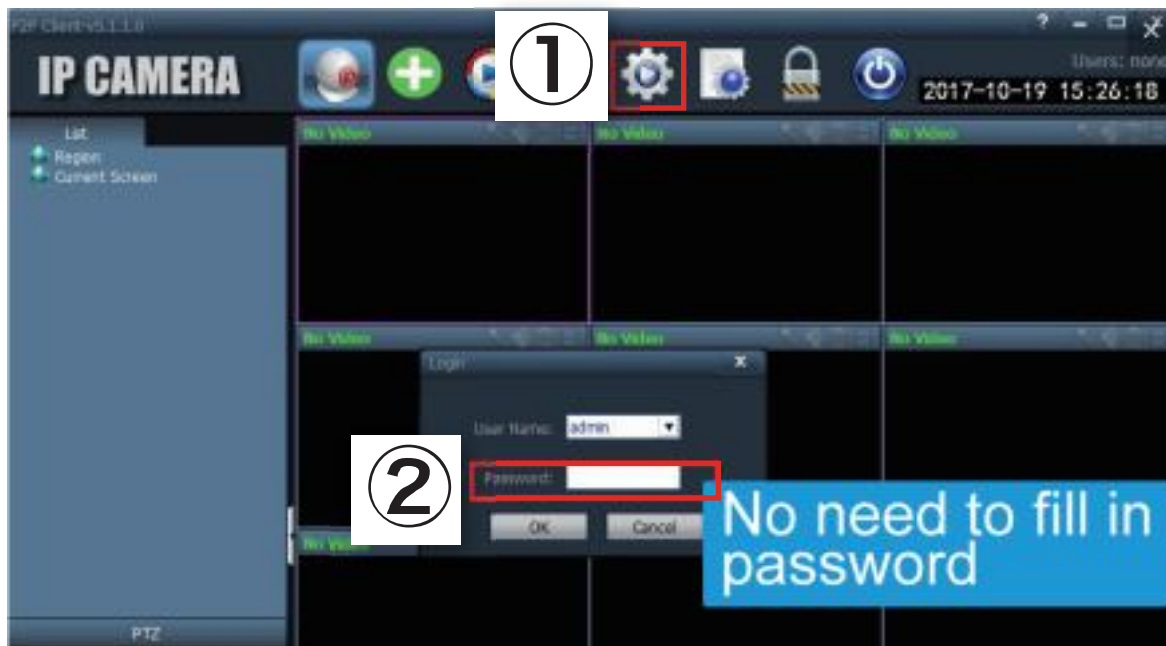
P2P Client-v5.1.1.0

? – □ ×

IP CAMERA

①

Users: none

2017-10-19 15:26:18

List

Region

Current Screen

No Video

No Video

No Video

No Video

No Video

No Video

No Video

Login ×

User Name: admin

②

Password:

OK Cancel

No need to fill in password

PTZ